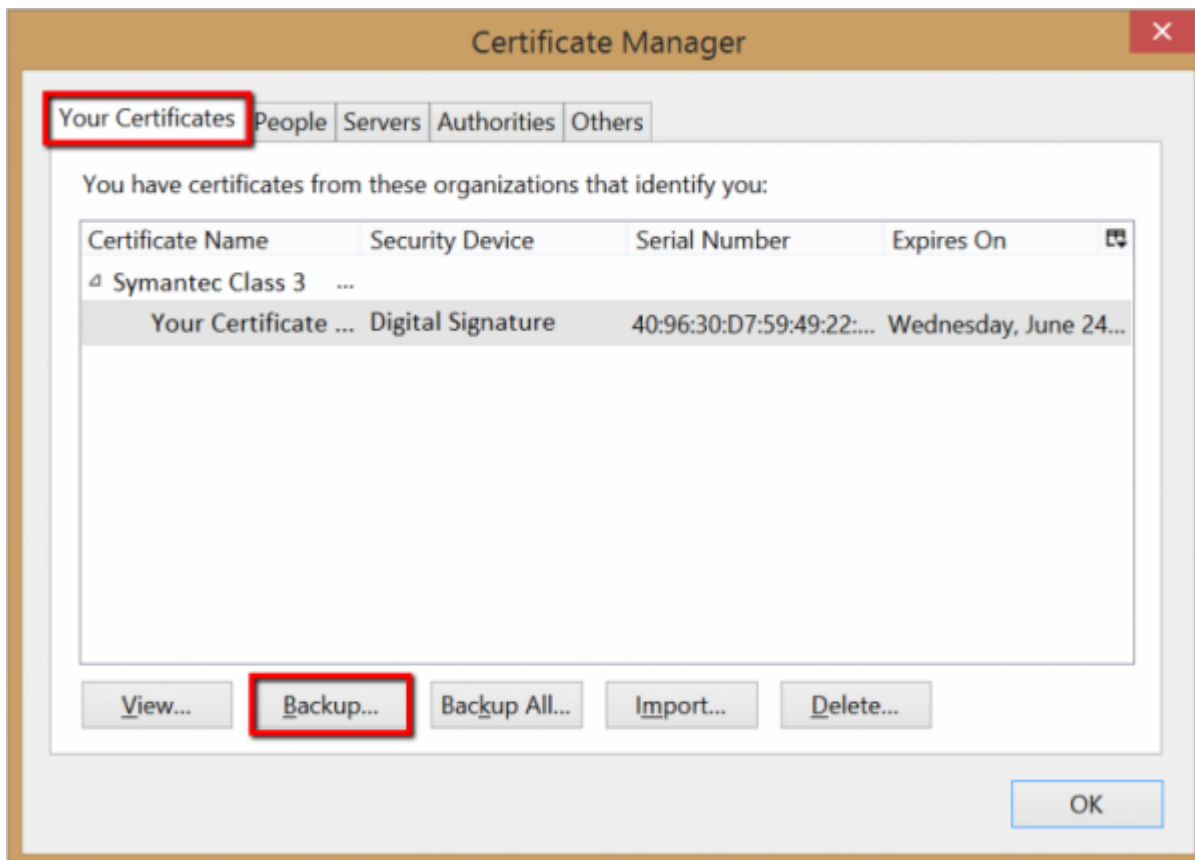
Certificate Manager

Your Certificates | People | Servers | Authorities | Others

You have certificates from these organizations that identify you:

| Certificate Name | Security Device | Serial Number | Expires On |
|---|---|---|---|
| Symantec Class 3 ... | | | |
| Your Certificate ... | Digital Signature | 40:96:30:D7:59:49:22:... | Wednesday, June 24... |

View... | Backup... | Backup All... | Import... | Delete...

OK